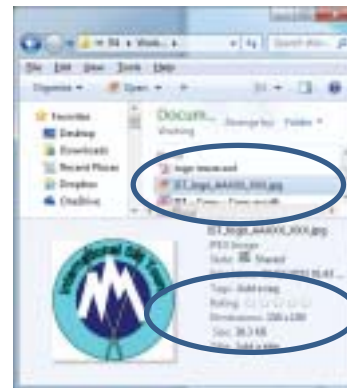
« IST » Work... »
File Edit View Tools Help
Organize ▾ Open ▾
Favorites
Desktop
Downloads
Recent Places
Dropbox
OneDrive
Docum...
Working
Arrange by: Folder ▾
logo resources
IST_logo_AAAA00_XXX.jpg
IST_logo_AAAA00_XXX.jpg
JPEG image
State: Shared
Tags: Add a tag
Rating: ☆☆☆☆☆
Dimensions: 200 x 200
Size: 38.3 KB
Title: Add a title
International Gift Trust